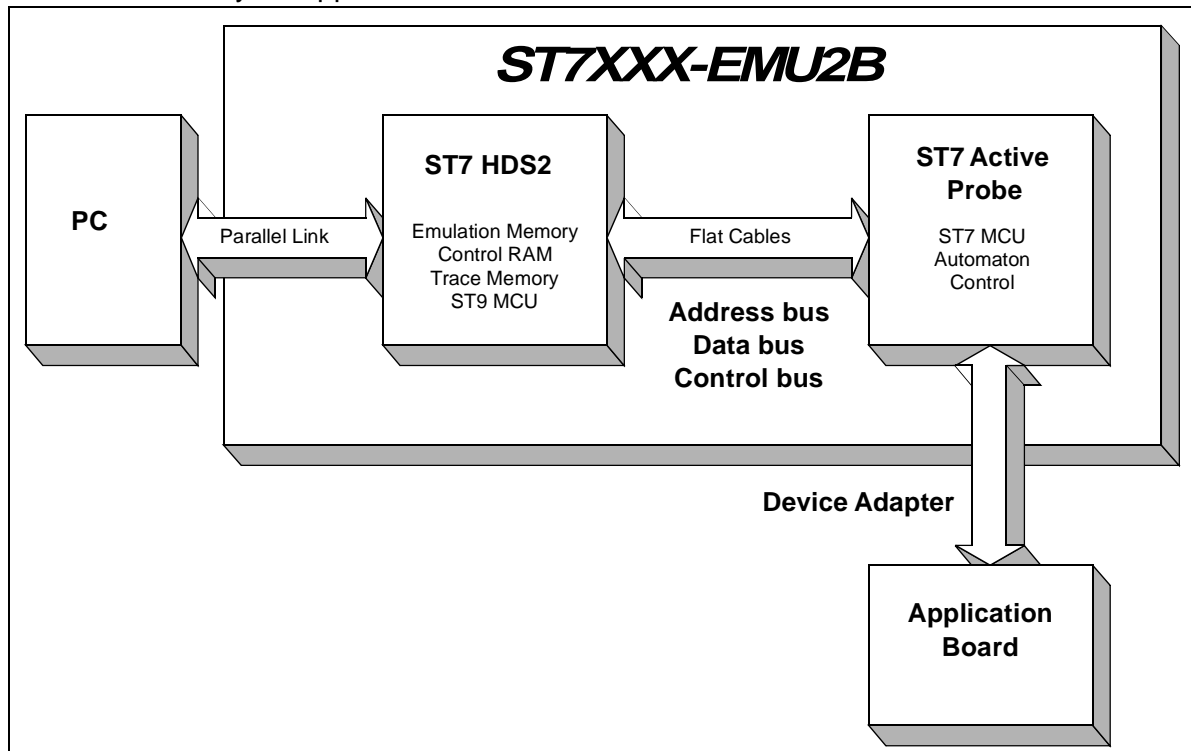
ST7XXX-EMU2B

PC

Parallel Link

ST7 HDS2

Emulation Memory
Control RAM
Trace Memory
ST9 MCU

Flat Cables

Address bus
Data bus
Control bus

ST7 Active Probe

ST7 MCU
Automaton
Control

Device Adapter

Application Board